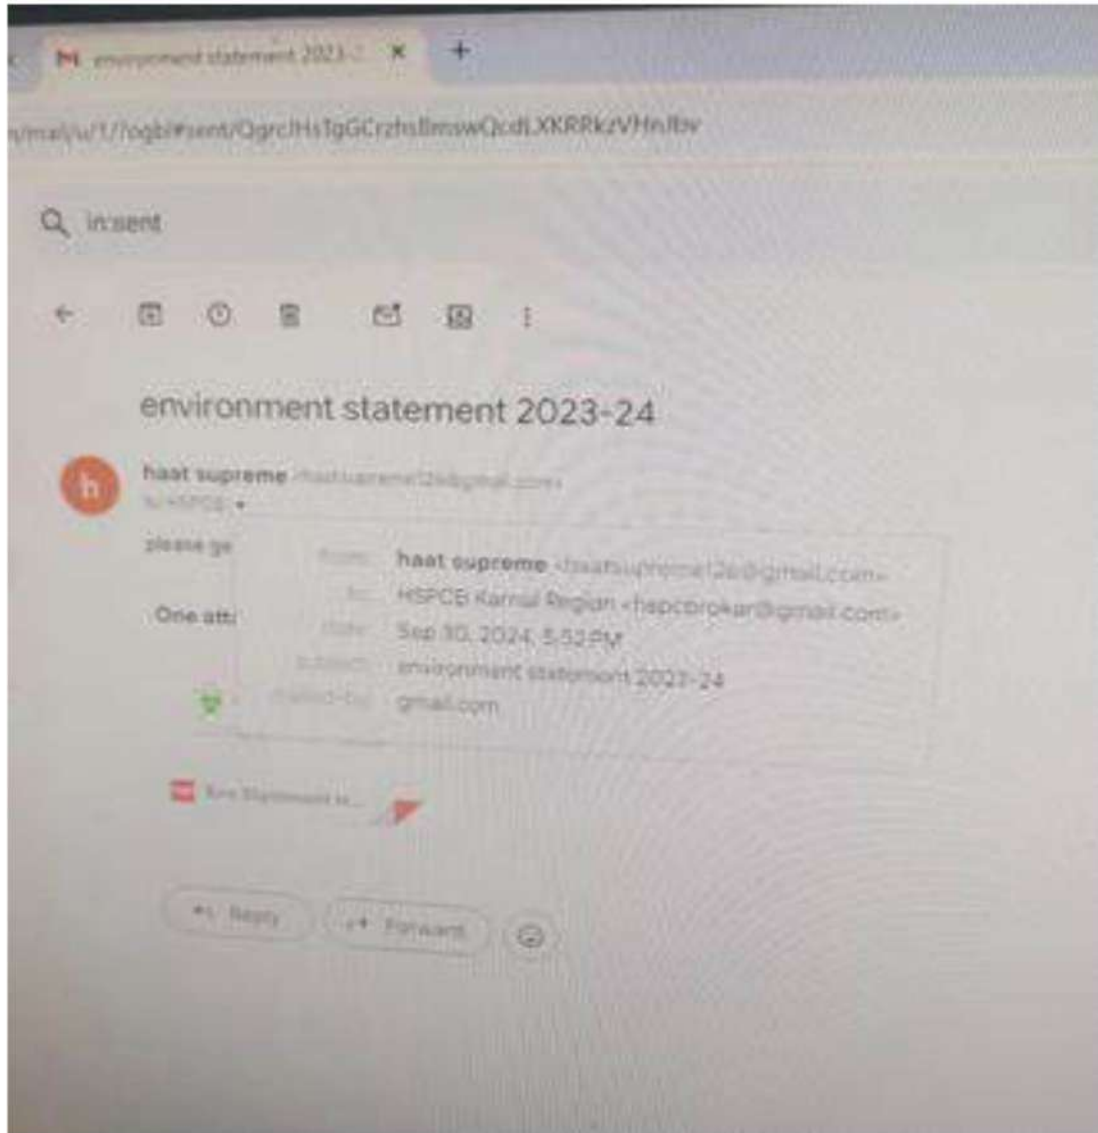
environment statement 2023-2 ×

/mail/u/1/?ogbl#sent/QgrcJHsTgGCrzhsBmswQcdLXKRRkzVHnJbv

in:sent

environment statement 2023-24

h

haat supreme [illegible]
to HSPCB

please ge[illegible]

One att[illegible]

from: haat supreme <haatsupreme126@gmail.com>
to: HSPCB Karnal Region <hspcbrokar@gmail.com>
date: Sep 30, 2024, 5:52 PM
subject: environment statement 2023-24
mailed-by: gmail.com

Env Statement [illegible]

Reply

Forward